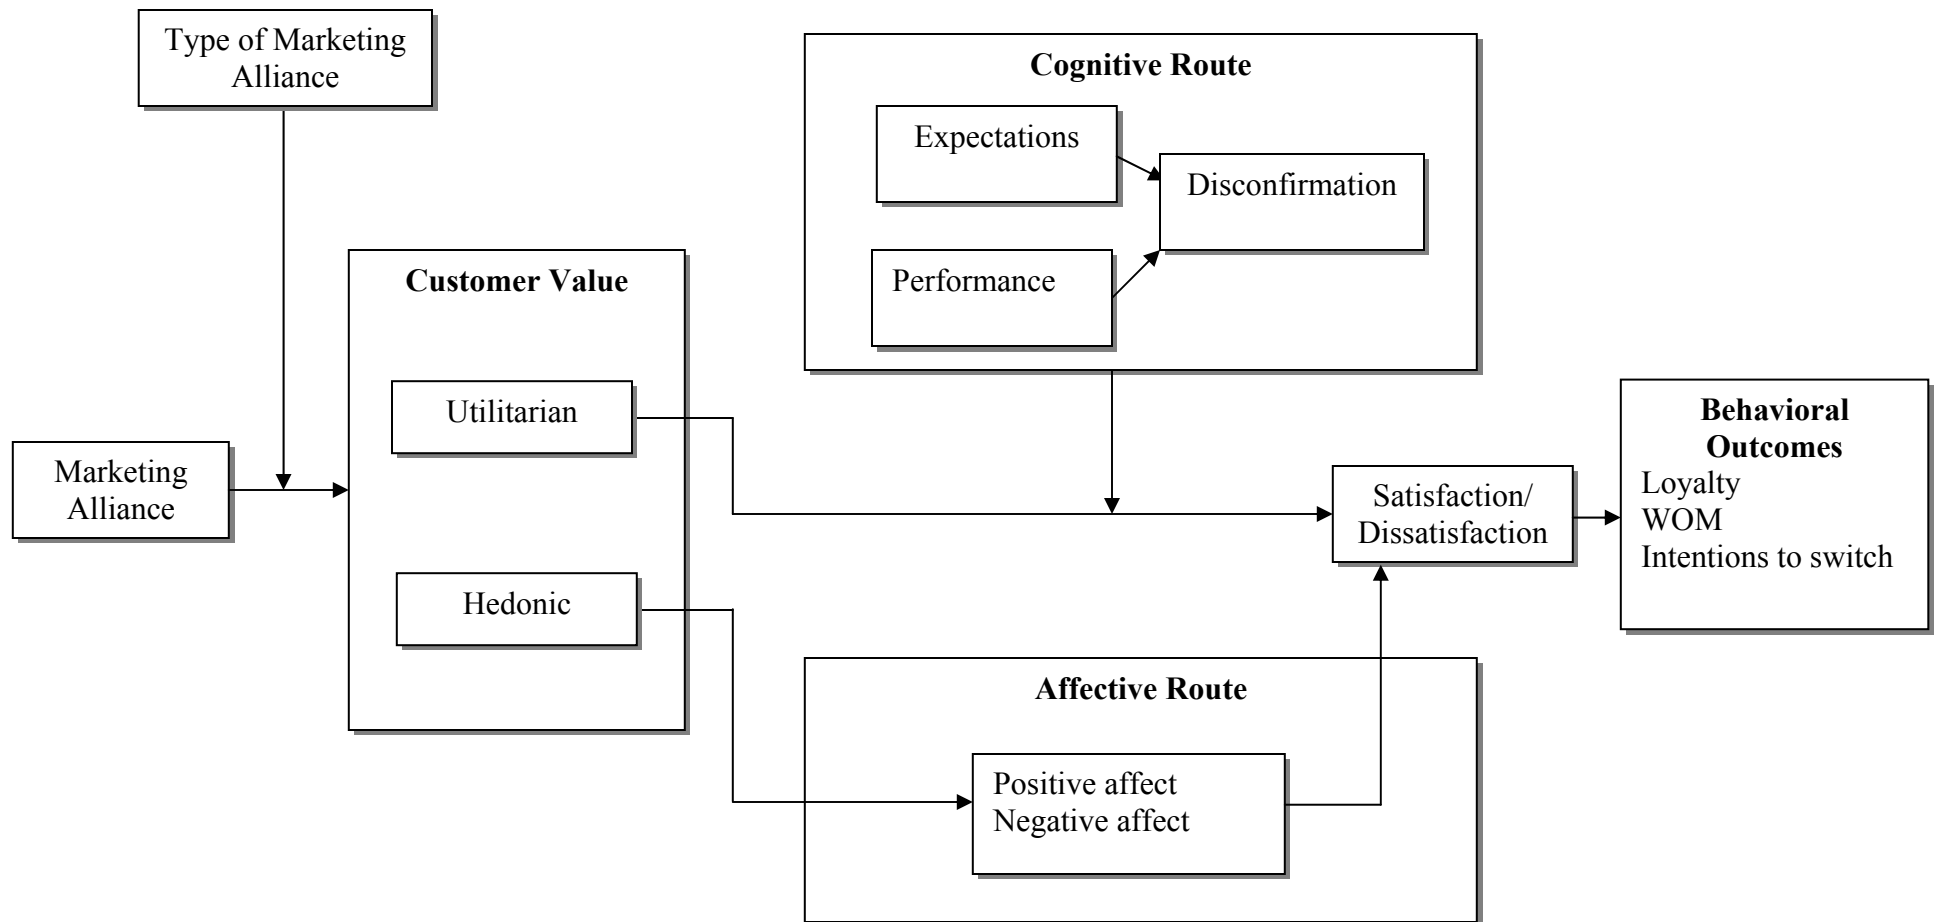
Type of Marketing Alliance

Cognitive Route

Expectations

Disconfirmation

Performance

Customer Value

Utilitarian

Marketing Alliance

Hedonic

Satisfaction/ Dissatisfaction

Behavioral Outcomes
Loyalty
WOM
Intentions to switch

Affective Route

Positive affect
Negative affect